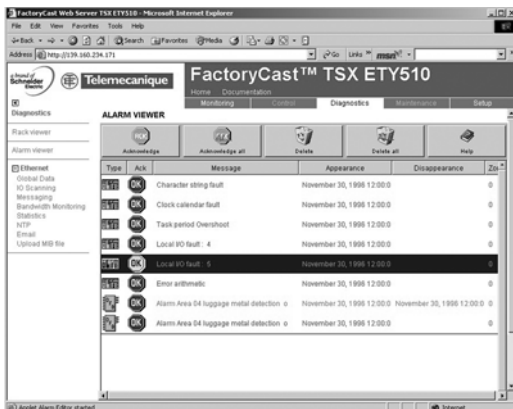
FactoryCast Web Server TSX ETY510 - Microsoft Internet Explorer

File Edit View Favorites Tools Help

Back Search Favorites Media

Address http://139.160.234.171

Go Links msn

Schneider Electric

Telemecanique

FactoryCast™ TSX ETY510

Home Documentation

Monitoring Control Diagnostics Maintenance Setup

Diagnostics

ALARM VIEWER

Rack viewer

Alarm viewer

Ethernet
Global Data
IO Scanning
Messaging
Bandwidth Monitoring
Statistics
NTP
Email
Upload MIB file

Acknowledge Acknowledge all Delete Delete all Help

| Type | Ack | Message | Appearance | Disappearance | Zo |
|---|---|---|---|---|---|
| | OK | Character string fault | November 30, 1998 12:00:0 | | 0 |
| | OK | Clock calendar fault | November 30, 1998 12:00:0 | | 0 |
| | OK | Task period Overshoot | November 30, 1998 12:00:0 | | 0 |
| | OK | Local I/O fault : 4 | November 30, 1998 12:00:0 | | 0 |
| | OK | Local I/O fault : 5 | November 30, 1998 12:00:0 | | 0 |
| | OK | Error arithmetic | November 30, 1998 12:00:0 | | 0 |
| | OK | Alarm Area 04 luggage metal detection o | November 30, 1998 12:00:0 | November 30, 1998 12:00:0 | 0 |
| | OK | Alarm Area 04 luggage metal detection o | November 30, 1998 12:00:0 | | 0 |

Applet Alarm Editor started

Internet